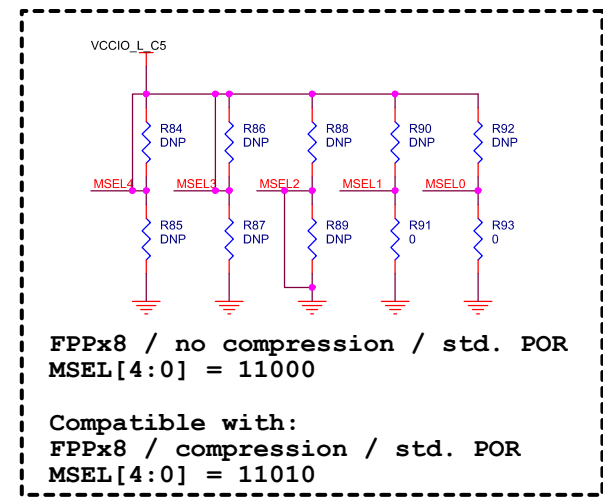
VCCIO_L_C5

R84
DNP

R86
DNP

R88
DNP

R90
DNP

R92
DNP

MSEL4

MSEL3

MSEL2

MSEL1

MSEL0

R85
DNP

R87
DNP

R89
DNP

R91
0

R93
0

FPPx8 / no compression / std. POR
MSEL[4:0] = 11000

Compatible with:
FPPx8 / compression / std. POR
MSEL[4:0] = 11010